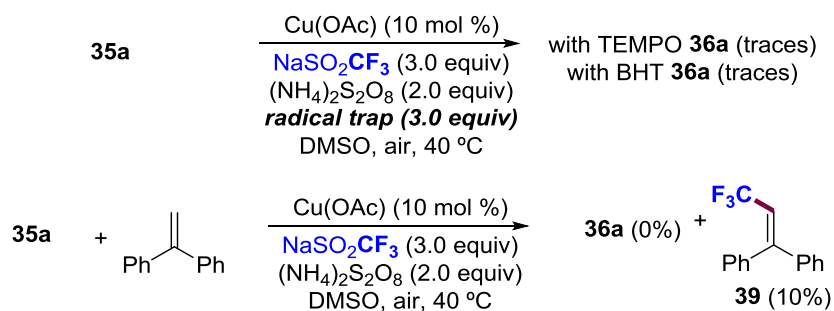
35a

Cu(OAc) (10 mol %)
$NaSO_2CF_3$ (3.0 equiv)
$(NH_4)_2S_2O_8$ (2.0 equiv)
radical trap (3.0 equiv)
DMSO, air, 40 ºC

with TEMPO 36a (traces)
with BHT 36a (traces)

35a + Ph Ph

Cu(OAc) (10 mol %)
$NaSO_2CF_3$ (3.0 equiv)
$(NH_4)_2S_2O_8$ (2.0 equiv)
DMSO, air, 40 ºC

36a (0%) + $F_3C$ Ph Ph
39 (10%)